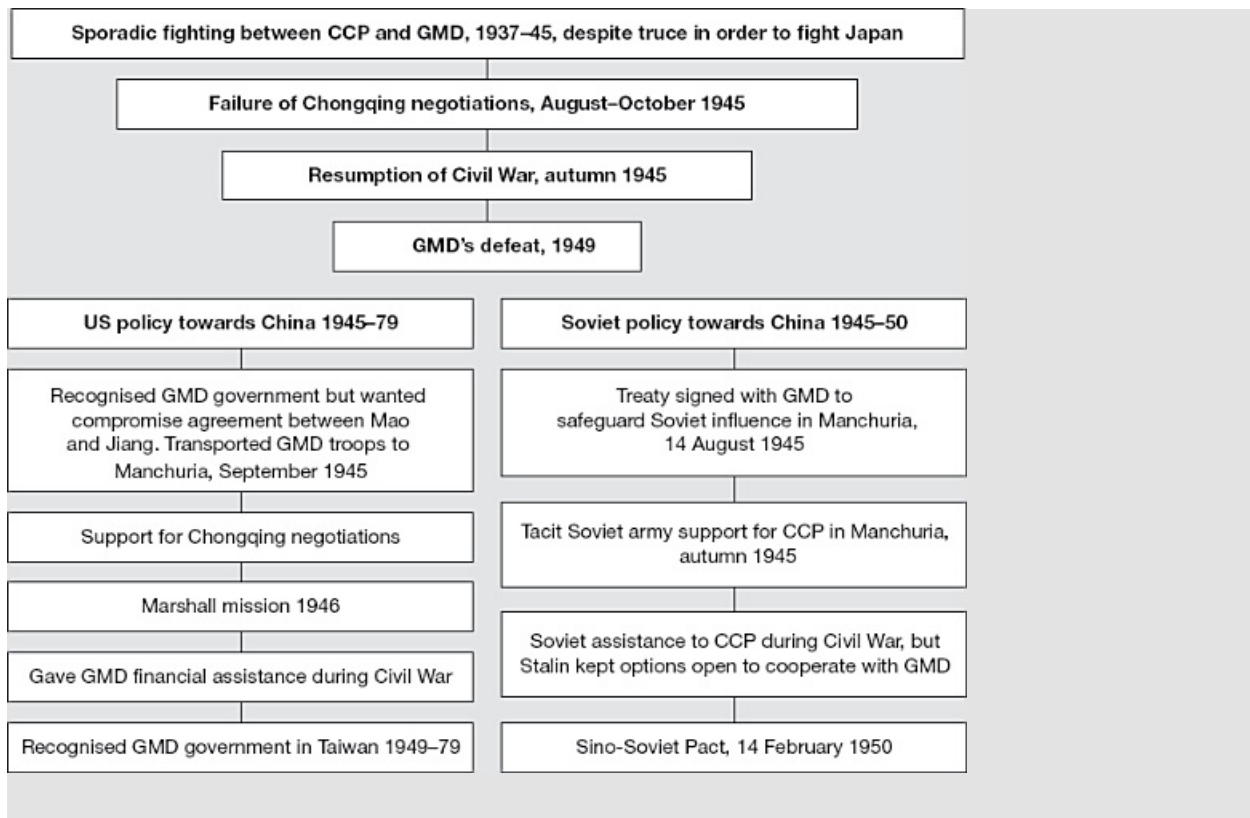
Sporadic fighting between CCP and GMD, 1937–45, despite truce in order to fight Japan

Failure of Chongqing negotiations, August–October 1945

Resumption of Civil War, autumn 1945

GMD's defeat, 1949

US policy towards China 1945–79

Recognised GMD government but wanted compromise agreement between Mao and Jiang. Transported GMD troops to Manchuria, September 1945

Support for Chongqing negotiations

Marshall mission 1946

Gave GMD financial assistance during Civil War

Recognised GMD government in Taiwan 1949–79

Soviet policy towards China 1945–50

Treaty signed with GMD to safeguard Soviet influence in Manchuria, 14 August 1945

Tacit Soviet army support for CCP in Manchuria, autumn 1945

Soviet assistance to CCP during Civil War, but Stalin kept options open to cooperate with GMD

Sino-Soviet Pact, 14 February 1950